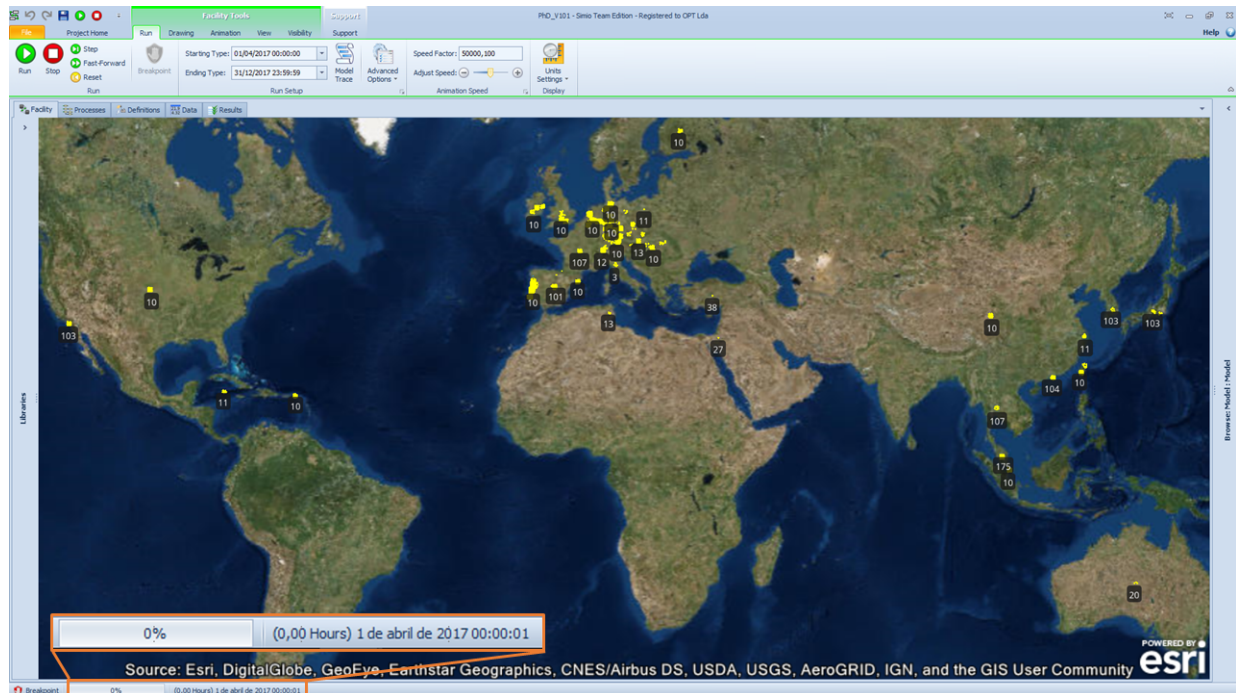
Facility Tools Support
PhD_V101 - Simio Team Edition - Registered to OPT Lda
File Project Home Run Drawing Animation View Visibility Support Help
Run Stop Step Fast-Forward Reset Breakpoint
Run
Starting Type: 01/04/2017 00:00:00
Ending Type: 31/12/2017 23:59:59
Model Trace
Advanced Options
Run Setup
Speed Factor: 50000,100
Adjust Speed:
Animation Speed
Units Settings
Display
Facility Processes Definitions Data Results
Libraries
Browse: Model | Model
10
10
10
10
11
10
10
107
12
10
13
10
3
10
10
101
10
103
13
38
27
10
103
103
11
104
10
11
10
107
175
10
20
0%
(0,00 Hours) 1 de abril de 2017 00:00:01
Source: Esri, DigitalGlobe, GeoEye, Earthstar Geographics, CNES/Airbus DS, USDA, USGS, AeroGRID, IGN, and the GIS User Community
POWERED BY esri
Breakpoint 0% (0,00 Hours) 1 de abril de 2017 00:00:01